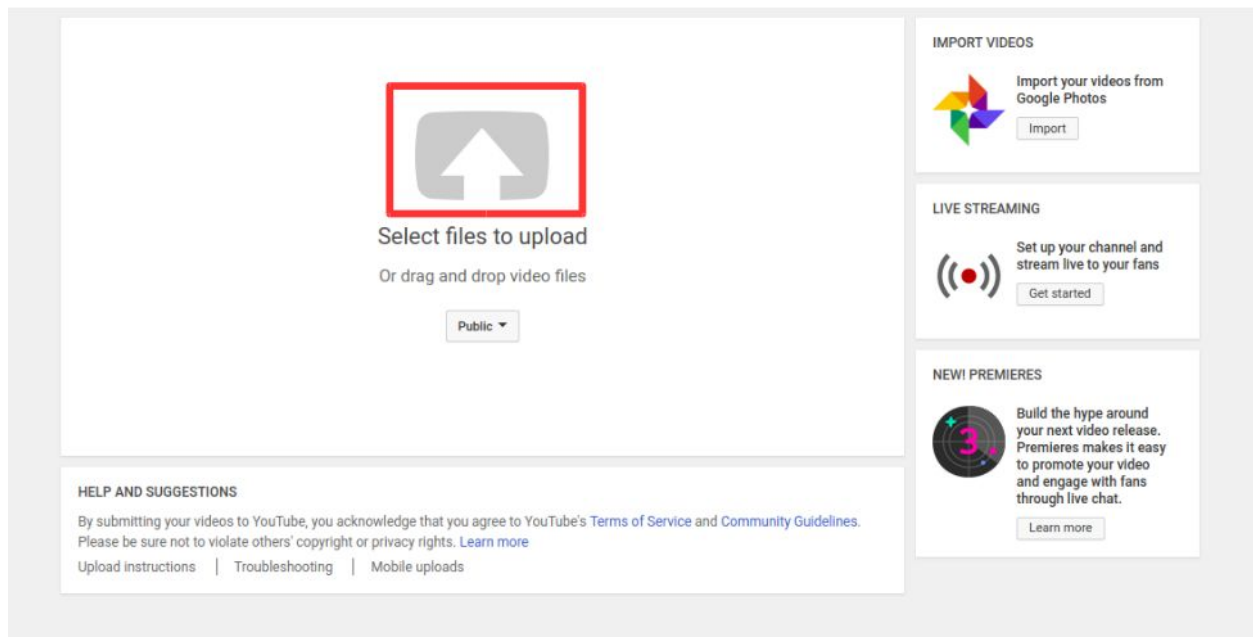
Select files to upload

Or drag and drop video files

Public

IMPORT VIDEOS

Import your videos from Google Photos

Import

LIVE STREAMING

Set up your channel and stream live to your fans

Get started

NEW! PREMIERES

3

Build the hype around your next video release. Premieres makes it easy to promote your video and engage with fans through live chat.

Learn more

HELP AND SUGGESTIONS

By submitting your videos to YouTube, you acknowledge that you agree to YouTube's Terms of Service and Community Guidelines. Please be sure not to violate others' copyright or privacy rights. Learn more

Upload instructions | Troubleshooting | Mobile uploads